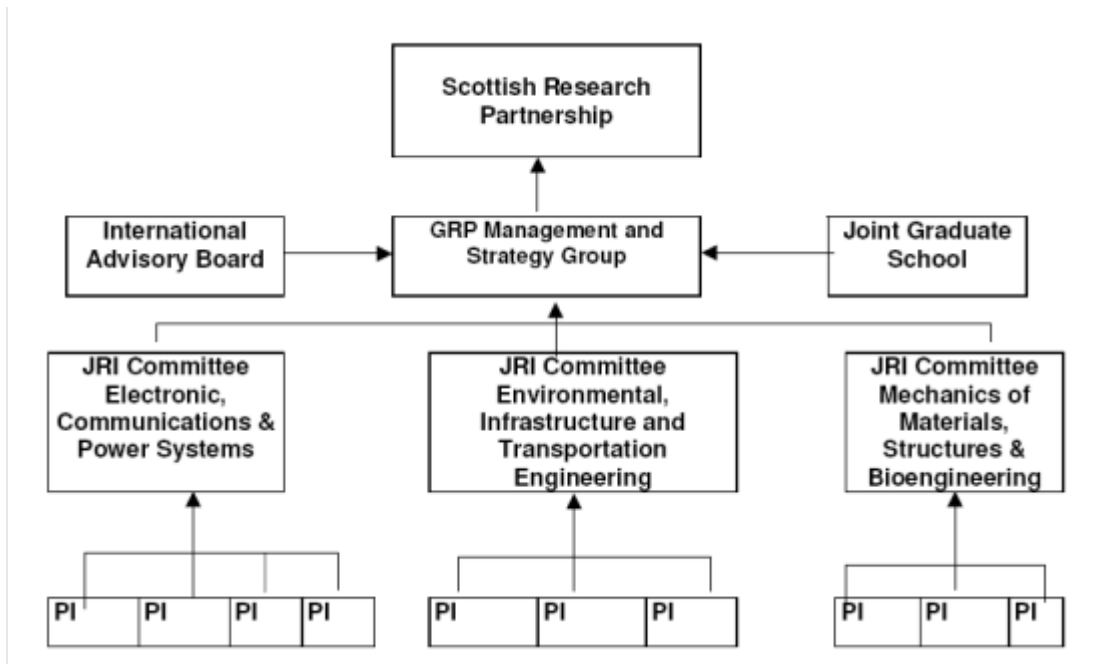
Scottish Research Partnership

International Advisory Board

GRP Management and Strategy Group

Joint Graduate School

JRI Committee Electronic, Communications & Power Systems

JRI Committee Environmental, Infrastructure and Transportation Engineering

JRI Committee Mechanics of Materials, Structures & Bioengineering

PI PI PI PI

PI PI PI

PI PI PI